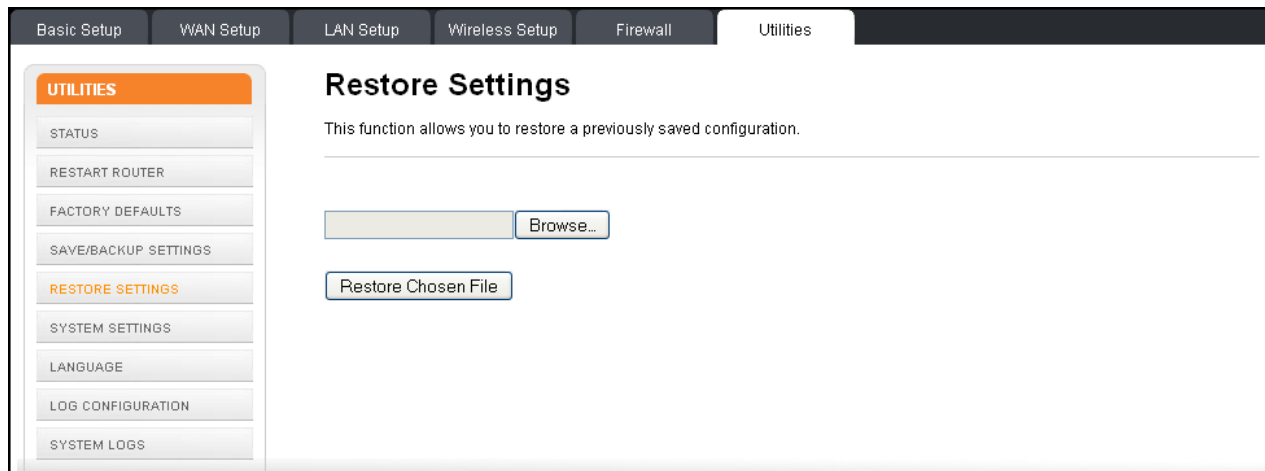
Basic Setup | WAN Setup | LAN Setup | Wireless Setup | Firewall | Utilities

UTILITIES
STATUS
RESTART ROUTER
FACTORY DEFAULTS
SAVE/BACKUP SETTINGS
RESTORE SETTINGS
SYSTEM SETTINGS
LANGUAGE
LOG CONFIGURATION
SYSTEM LOGS

Restore Settings

This function allows you to restore a previously saved configuration.

Browse...

Restore Chosen File